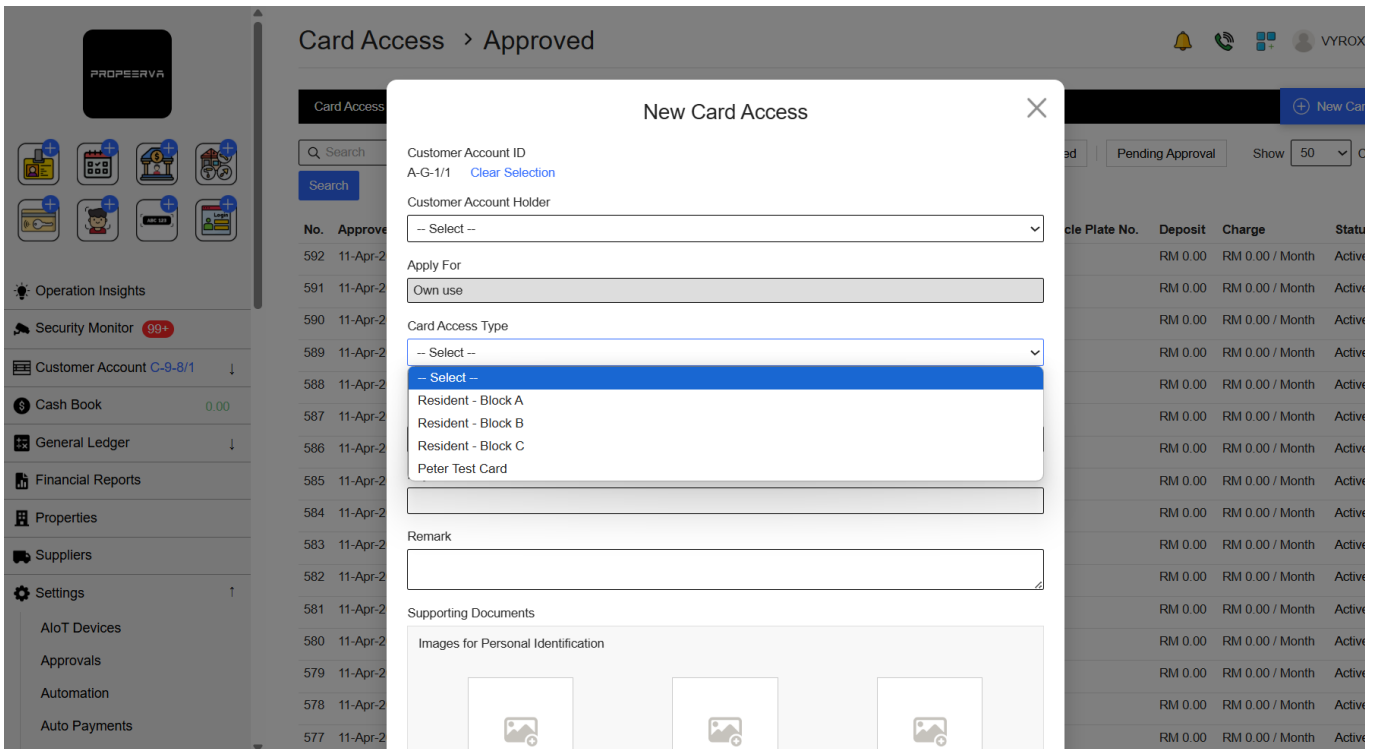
PROPEERVA

ABC 123

Login

Operation Insights
Security Monitor 99+
Customer Account C-9-8/1 ↓
Cash Book 0.00
General Ledger ↓
Financial Reports
Properties
Suppliers
Settings ↑
AIoT Devices
Approvals
Automation
Auto Payments

Card Access > Approved

VYROX

Card Access

New Car

Search

Search

ed Pending Approval Show 50

| No. | Approve | cle Plate No. | Deposit | Charge | Statu |
|---|---|---|---|---|---|
| 592 | 11-Apr-2 | | RM 0.00 | RM 0.00 / Month | Active |
| 591 | 11-Apr-2 | | RM 0.00 | RM 0.00 / Month | Active |
| 590 | 11-Apr-2 | | RM 0.00 | RM 0.00 / Month | Active |
| 589 | 11-Apr-2 | | RM 0.00 | RM 0.00 / Month | Active |
| 588 | 11-Apr-2 | | RM 0.00 | RM 0.00 / Month | Active |
| 587 | 11-Apr-2 | | RM 0.00 | RM 0.00 / Month | Active |
| 586 | 11-Apr-2 | | RM 0.00 | RM 0.00 / Month | Active |
| 585 | 11-Apr-2 | | RM 0.00 | RM 0.00 / Month | Active |
| 584 | 11-Apr-2 | | RM 0.00 | RM 0.00 / Month | Active |
| 583 | 11-Apr-2 | | RM 0.00 | RM 0.00 / Month | Active |
| 582 | 11-Apr-2 | | RM 0.00 | RM 0.00 / Month | Active |
| 581 | 11-Apr-2 | | RM 0.00 | RM 0.00 / Month | Active |
| 580 | 11-Apr-2 | | RM 0.00 | RM 0.00 / Month | Active |
| 579 | 11-Apr-2 | | RM 0.00 | RM 0.00 / Month | Active |
| 578 | 11-Apr-2 | | RM 0.00 | RM 0.00 / Month | Active |
| 577 | 11-Apr-2 | | RM 0.00 | RM 0.00 / Month | Active |

New Card Access

Customer Account ID
A-G-1/1 Clear Selection

Customer Account Holder
-- Select --

Apply For
Own use

Card Access Type
-- Select --
-- Select --
Resident - Block A
Resident - Block B
Resident - Block C
Peter Test Card

Remark

Supporting Documents
Images for Personal Identification